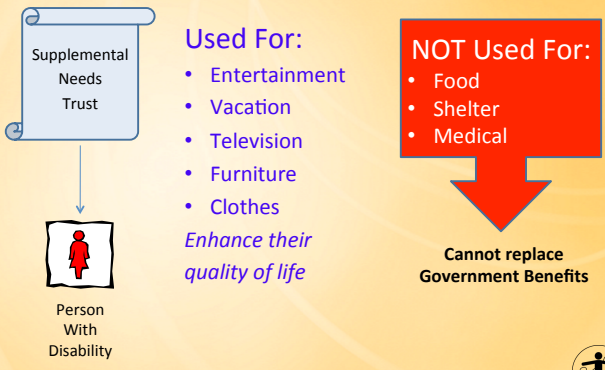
Supplemental Needs Trust

Person With Disability

Used For:
• Entertainment
• Vacation
• Television
• Furniture
• Clothes
*Enhance their quality of life*

NOT Used For:
• Food
• Shelter
• Medical

**Cannot replace Government Benefits**